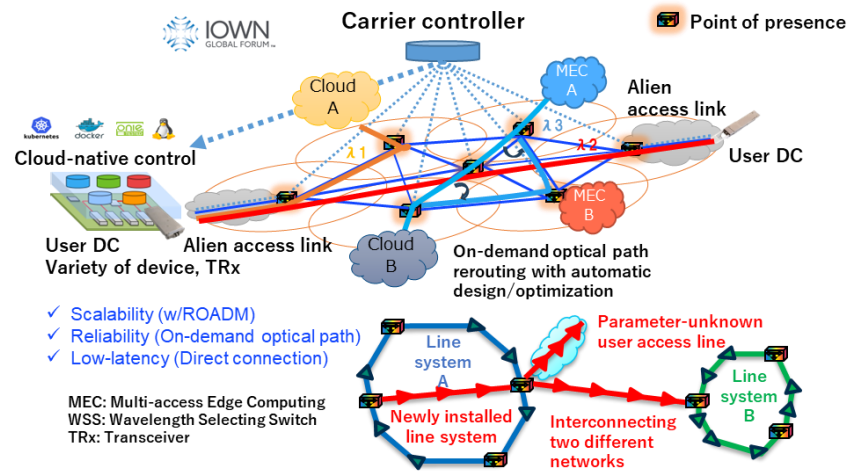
IOWN GLOBAL FORUM

Carrier controller

Point of presence

Cloud A

MEC A

Alien access link

kubernetes docker

Cloud-native control

λ 1

λ 3

λ 2

User DC

MEC B

Cloud B

User DC
Variety of device, TRx

Alien access link

On-demand optical path rerouting with automatic design/optimization

✓ Scalability (w/ROADM)
✓ Reliability (On-demand optical path)
✓ Low-latency (Direct connection)

Line system A

Parameter-unknown user access line

Line system B

MEC: Multi-access Edge Computing
WSS: Wavelength Selecting Switch
TRx: Transceiver

Newly installed line system

Interconnecting two different networks